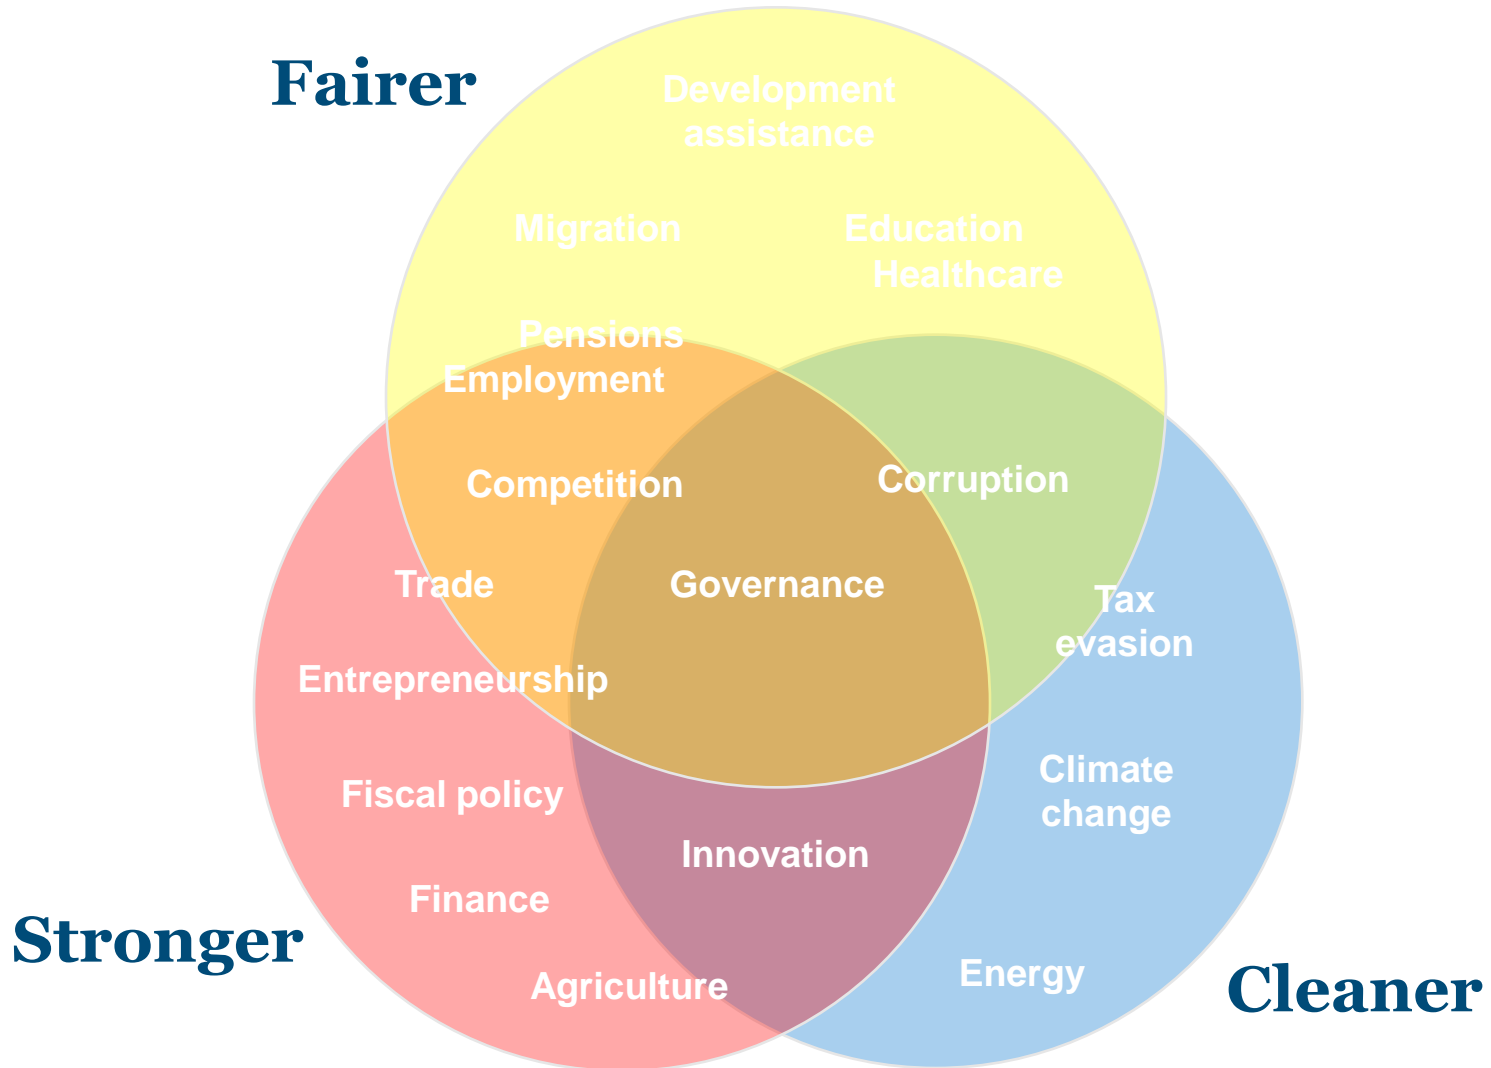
Fairer

Development assistance

Migration

Education
Healthcare

Pensions
Employment

Competition

Corruption

Trade

Governance

Tax evasion

Entrepreneurship

Climate change

Fiscal policy

Innovation

Finance

Stronger

Energy

Agriculture

Cleaner